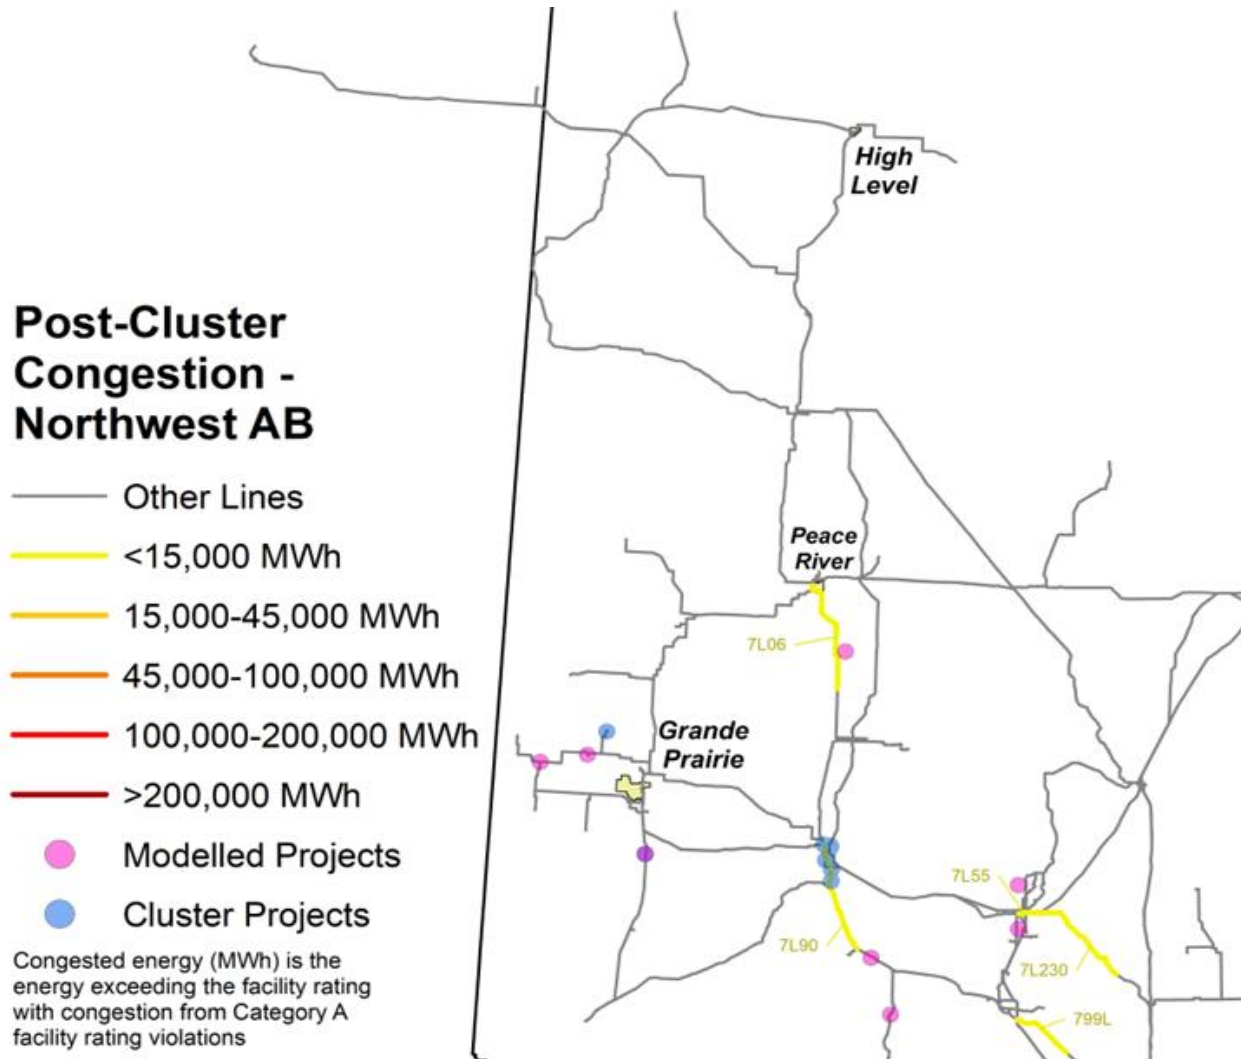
Post-Cluster Congestion - Northwest AB

Other Lines
<15,000 MWh
15,000-45,000 MWh
45,000-100,000 MWh
100,000-200,000 MWh
>200,000 MWh
Modelled Projects
Cluster Projects

Congested energy (MWh) is the energy exceeding the facility rating with congestion from Category A facility rating violations

High Level
Peace River
7L06
Grande Prairie
7L55
7L90
7L230
799L